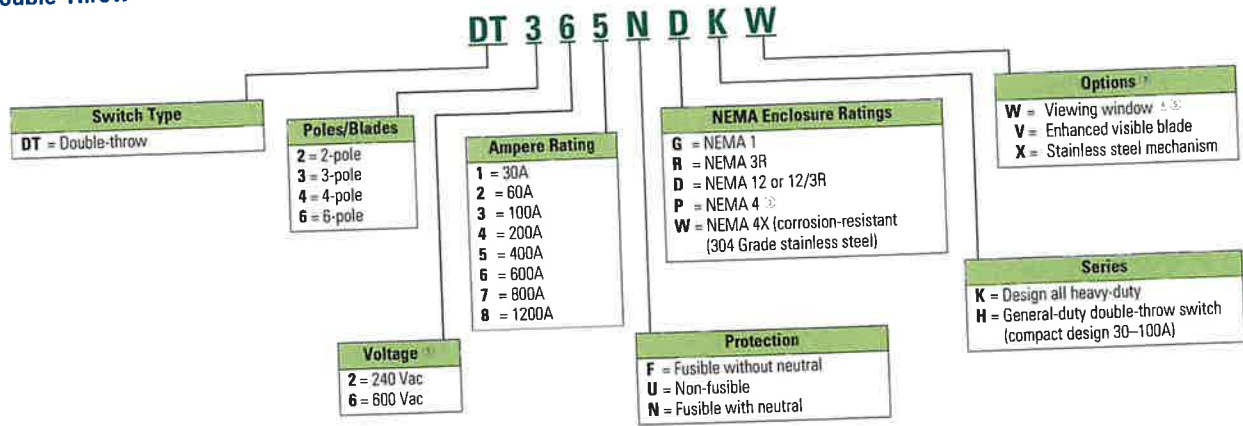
ouble-Throw

DT 3 6 5 N D K W

Switch Type
DT = Double-throw

Poles/Blades
2 = 2-pole
3 = 3-pole
4 = 4-pole
6 = 6-pole

Voltage ①
2 = 240 Vac
6 = 600 Vac

Ampere Rating
1 = 30A
2 = 60A
3 = 100A
4 = 200A
5 = 400A
6 = 600A
7 = 800A
8 = 1200A

NEMA Enclosure Ratings
G = NEMA 1
R = NEMA 3R
D = NEMA 12 or 12/3R
P = NEMA 4 ③
W = NEMA 4X (corrosion-resistant (304 Grade stainless steel)

Protection
F = Fusible without neutral
U = Non-fusible
N = Fusible with neutral

Options ②
W = Viewing window ④ ⑤
V = Enhanced visible blade
X = Stainless steel mechanism

Series
K = Design all heavy-duty
H = General-duty double-throw switch (compact design 30–100A)